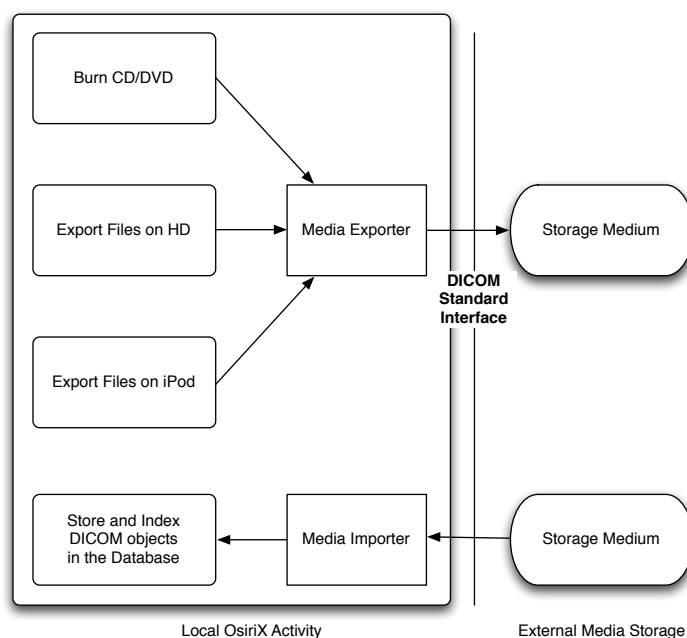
Burn CD/DVD

Export Files on HD

Media Exporter

Storage Medium

DICOM Standard Interface

Export Files on iPod

Store and Index DICOM objects in the Database

Media Importer

Storage Medium

Local OsiriX Activity

External Media Storage